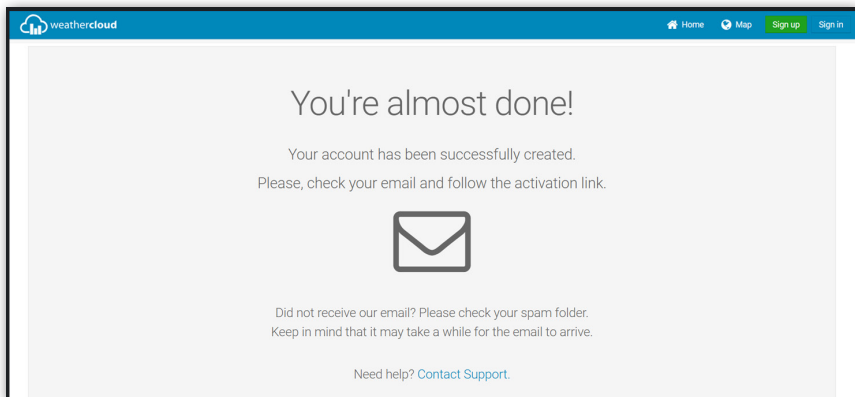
weathercloud

Home Map Sign up Sign in

You're almost done!

Your account has been successfully created.

Please, check your email and follow the activation link.

Did not receive our email? Please check your spam folder.
Keep in mind that it may take a while for the email to arrive.

Need help? Contact Support.